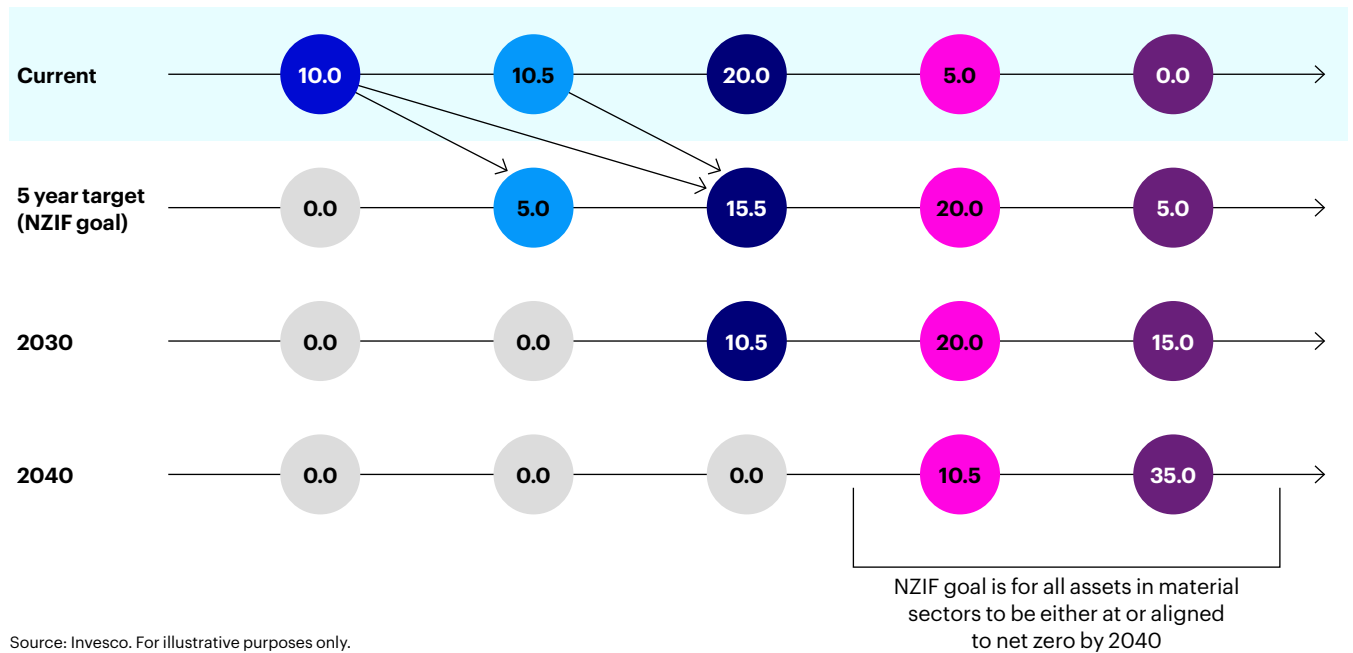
| | | | | | |
|---|---|---|---|---|---|
| Current | 10.0 | 10.5 | 20.0 | 5.0 | 0.0 |
| 5 year target (NZIF goal) | 0.0 | 5.0 | 15.5 | 20.0 | 5.0 |
| 2030 | 0.0 | 0.0 | 10.5 | 20.0 | 15.0 |
| 2040 | 0.0 | 0.0 | 0.0 | 10.5 | 35.0 |

NZIF goal is for all assets in material sectors to be either at or aligned to net zero by 2040

Source: Invesco. For illustrative purposes only.